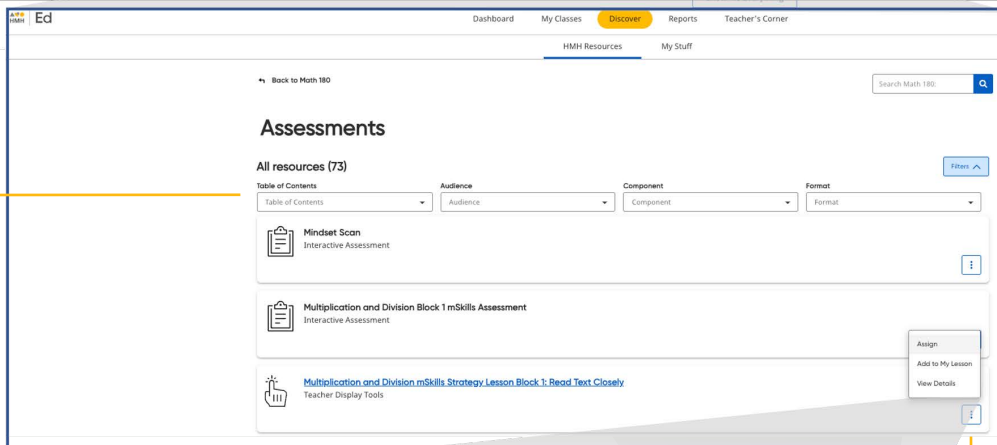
HMH Ed

Dashboard My Classes Discover Reports Teacher's Corner

HMH Resources My Stuff

Back to Math 180

Search Math 180

Assessments

All resources (73)

Filters

Table of Contents
Table of Contents

Audience
Audience

Component
Component

Format
Format

Mindset Scan
Interactive Assessment

Multiplication and Division Block 1 mSkills Assessment
Interactive Assessment

Assign
Add to My Lesson
View Details

Multiplication and Division mSkills Strategy Lesson Block 1: Read Text Closely
Teacher Display Tools